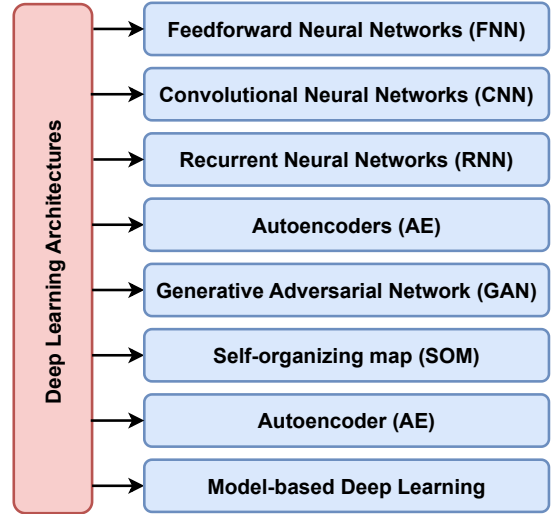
Deep Learning Architectures

Feedforward Neural Networks (FNN)

Convolutional Neural Networks (CNN)

Recurrent Neural Networks (RNN)

Autoencoders (AE)

Generative Adversarial Network (GAN)

Self-organizing map (SOM)

Autoencoder (AE)

Model-based Deep Learning